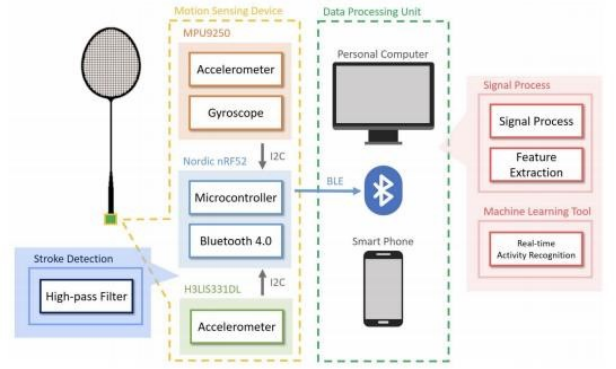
Motion Sensing Device

MPU9250

Accelerometer

Gyroscope

I2C

Nordic nRF52

Microcontroller

Bluetooth 4.0

I2C

H3LIS331DL

Accelerometer

Stroke Detection

High-pass Filter

Data Processing Unit

Personal Computer

BLE

Smart Phone

Signal Process

Signal Process

Feature Extraction

Machine Learning Tool

Real-time Activity Recognition